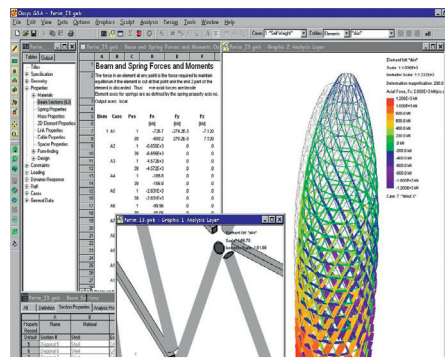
Oasys GSA - Rarim_T3.gwb

File Edit View Data Options Graphics Sculpt Analysis Design Tools Window Help

Cases "Selfweight" Entities Elements "dist"

Rarim_T3.gwb

Tables Output

Titles
Specification
Geometry
Properties
Materials
Beam Sections (6)
Spring Properties
Mass Properties
2D Element Properties
Link Properties
Cable Properties
Spacer Properties
Form-finding
Design
Constraints
Loading
Dynamic Response
Raft
Cases
General Data

Rarim_T3.gwb : Beam and Spring Forces and Moments

Beam and Spring Forces and Moments

The force in an element at any point is the force required to maintain equilibrium in the element to cut at that point and the 2 part of the element is discarded. Thus: +ve axial forces are tensile

Element axes for springs are as defined by the spring property axis no.

Output axes: local

| Elem | Case | Pos | Fx [kN] | Fy [kN] | Fz [kN] |
|---|---|---|---|---|---|
| 1 | A1 | 1 | -738.7 | -279.26.3 | -7.120 |
| | | 39 | -669.2 | -279.26.3 | 7.120 |
| | A2 | 1 | -0.0305E+3 | 0 | 0 |
| | | 39 | -0.4958E+3 | 0 | 0 |
| | A3 | 1 | -1.5726E+3 | 0 | 0 |
| | | 39 | -1.5726E+3 | 0 | 0 |
| | A4 | 1 | -585.6 | 0 | 0 |
| | | 39 | -586.6 | 0 | 0 |
| | A5 | 1 | -2.6076E+3 | 0 | 0 |
| | | 39 | -2.6076E+3 | 0 | 0 |
| | A6 | 1 | -99.96 | 0 | 0 |

Rarim_T3.gwb : Graphic 1 Analysis Layer

Rarim_T3.gwb : Graphic 2 Analysis Layer

Element fill "dist"
Scale: 1:1.0000E+3
Deflection Scale: 1:1.3333E+3
Deformation magnification: 200.0
Axial Force, Fx: 2.0000 (1)kN/pix
1.2000E+3 kN
1.0000E+3 kN
800.0 kN
600.0 kN
400.0 kN
200.0 kN
0.0 kN
-200.0 kN
-400.0 kN
-600.0 kN
-800.0 kN
-1.0000E+3 kN
-1.2000E+3 kN
Case: T "Wind X"

Rarim_T3.gwb : Beam Sr Tables

All Definition Section Properties Analysis Pro

| Property Record | Name | Material |
|---|---|---|
| Default | Section 1 | Steel |
| 1 | Section 1 | Steel |
| 2 | Section 2 | Steel |
| 3 | Section 3 | Steel |
| 4 | Section 4 | Steel |
| 5 | Section 5 | Steel |
| 6 | Section 6 | Steel |